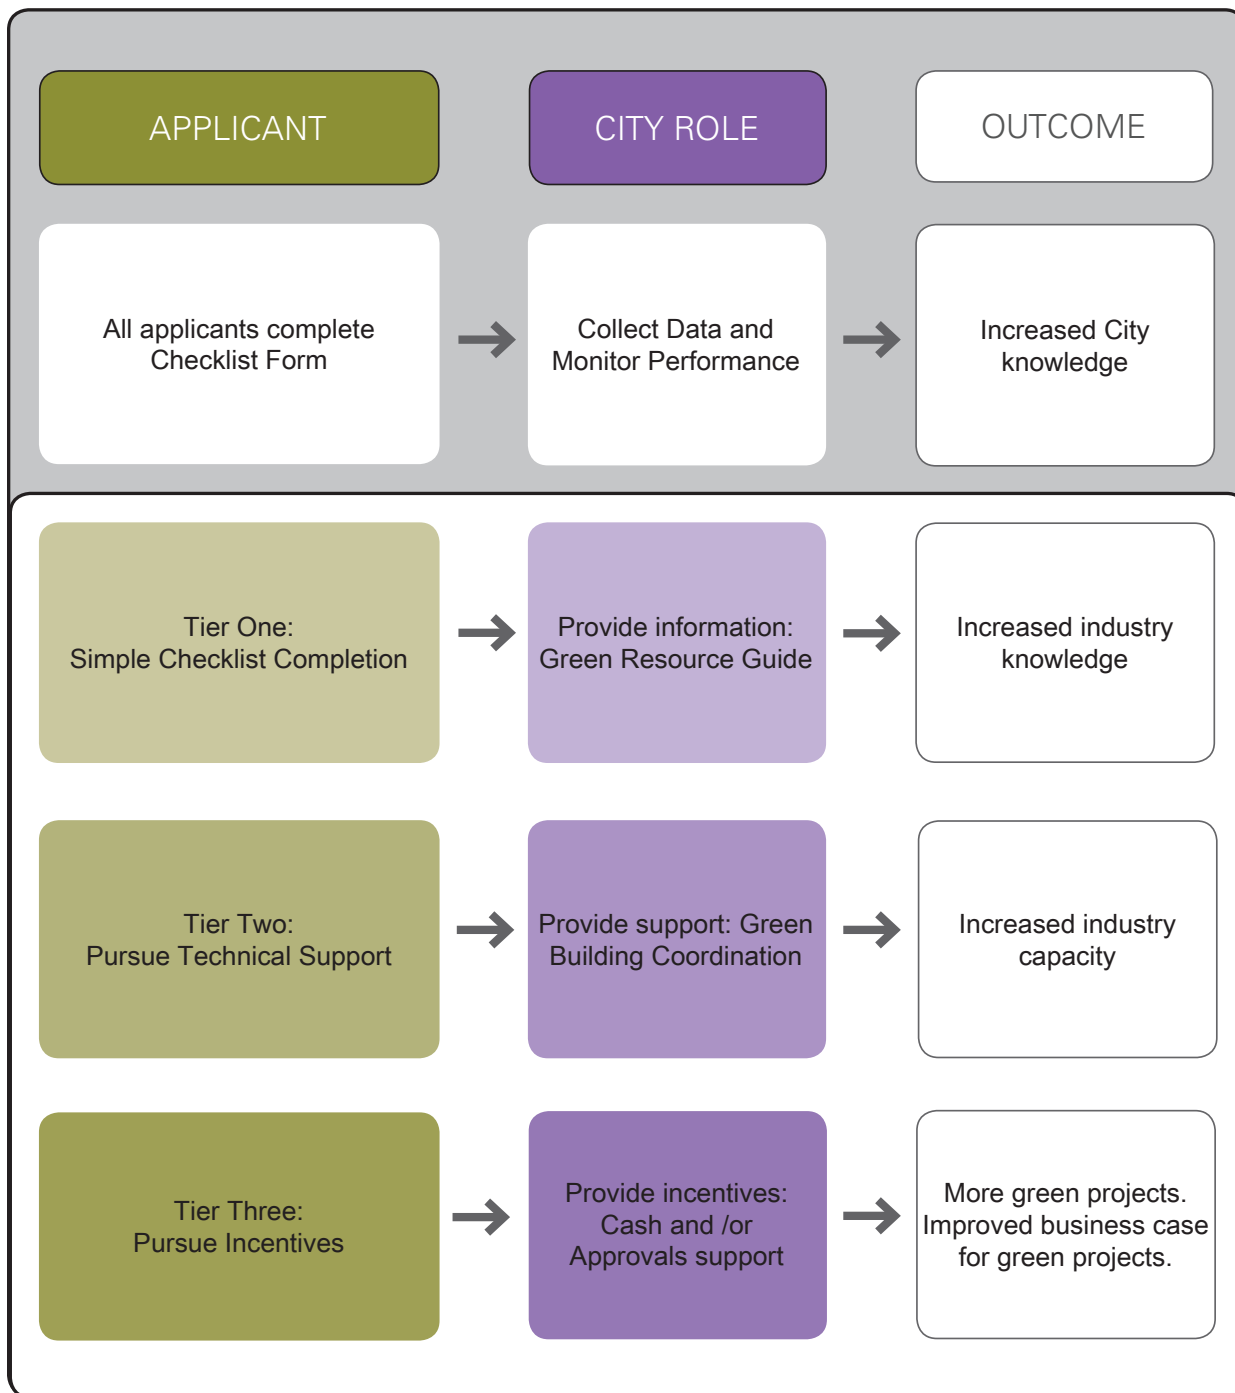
APPLICANT

CITY ROLE

OUTCOME

All applicants complete Checklist Form

Collect Data and Monitor Performance

Increased City knowledge

Tier One: Simple Checklist Completion

Provide information: Green Resource Guide

Increased industry knowledge

Tier Two: Pursue Technical Support

Provide support: Green Building Coordination

Increased industry capacity

Tier Three: Pursue Incentives

Provide incentives: Cash and /or Approvals support

More green projects. Improved business case for green projects.